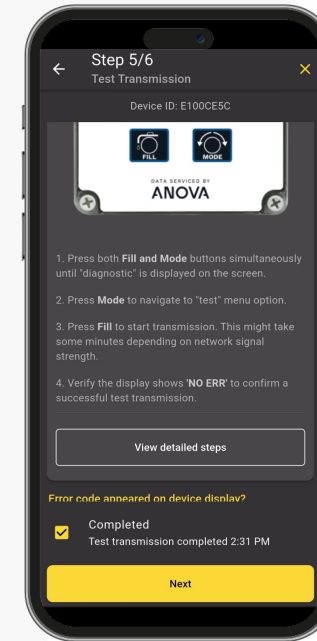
Step 5/6
Test Transmission

Device ID: E100CE5C

FILL

MODE

DATA SERVICED BY
ANOVA

1. Press both Fill and Mode buttons simultaneously until "diagnostic" is displayed on the screen.

2. Press Mode to navigate to "test" menu option.

3. Press Fill to start transmission. This might take some minutes depending on network signal strength.

4. Verify the display shows 'NO ERR' to confirm a successful test transmission.

View detailed steps

Error code appeared on device display?

Completed
Test transmission completed 2:31 PM

Next